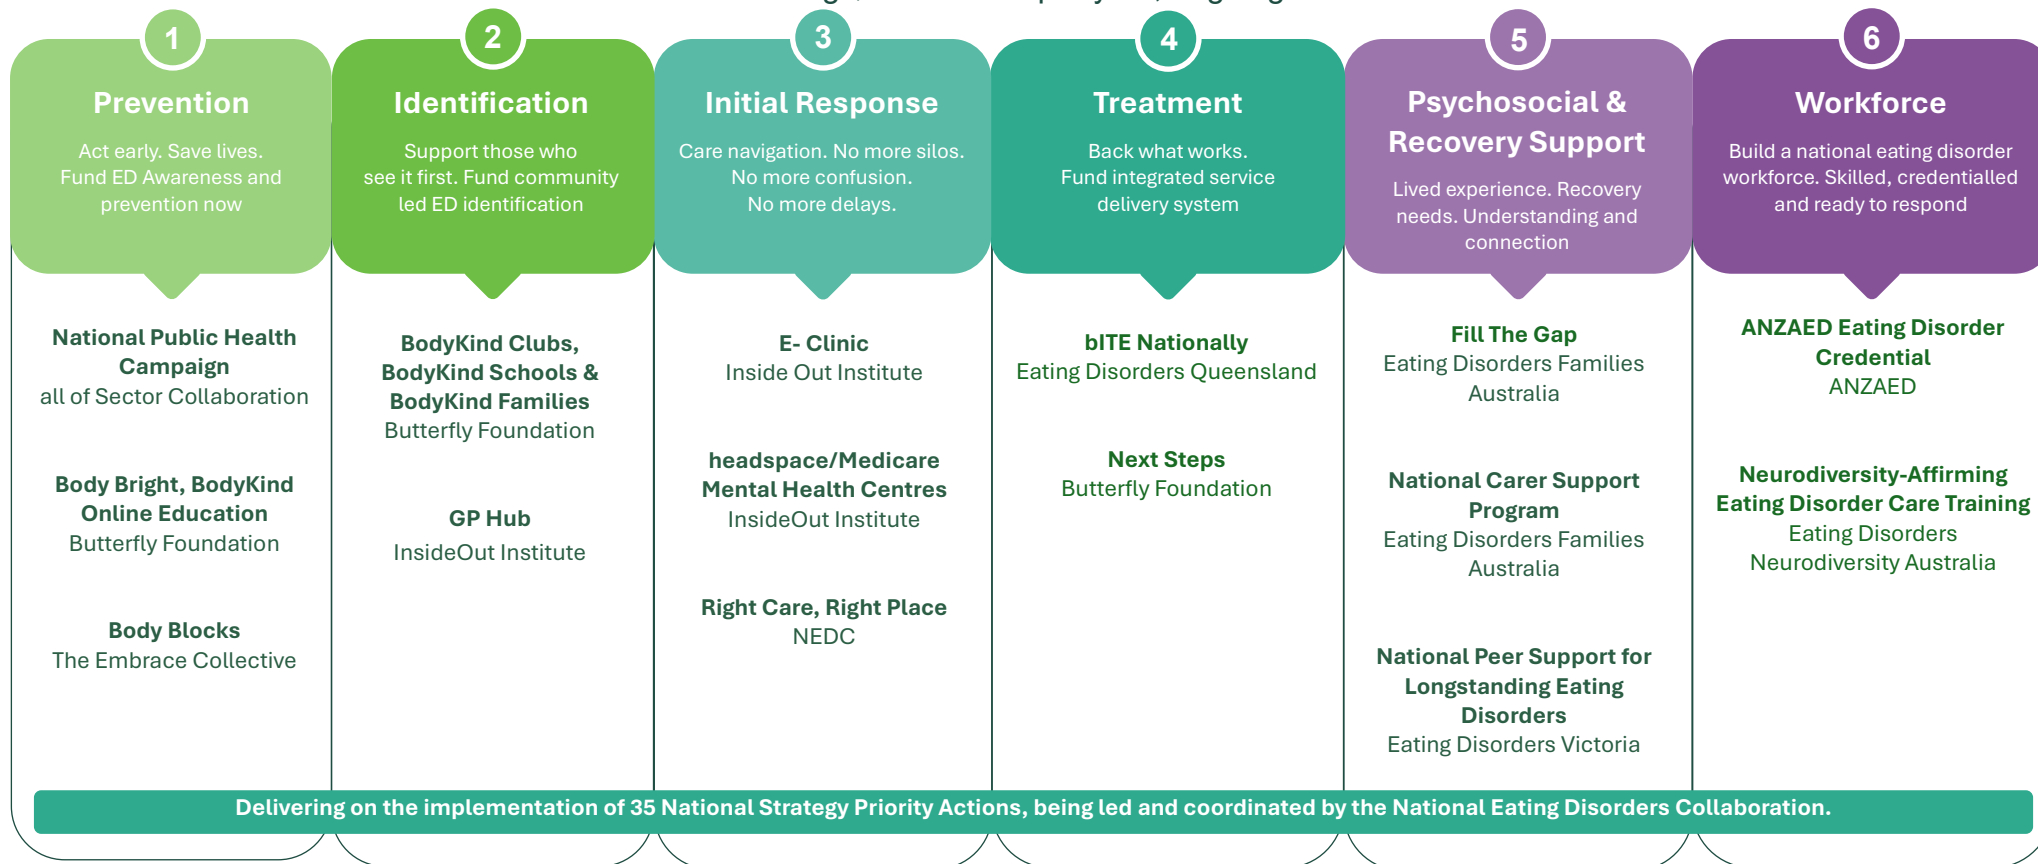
1
Prevention
Act early. Save lives. Fund ED Awareness and prevention now

2
Identification
Support those who see it first. Fund community led ED identification

3
Initial Response
Care navigation. No more silos. No more confusion. No more delays.

4
Treatment
Back what works. Fund integrated service delivery system

5
Psychosocial & Recovery Support
Lived experience. Recovery needs. Understanding and connection

6
Workforce
Build a national eating disorder workforce. Skilled, credentialled and ready to respond

National Public Health Campaign
all of Sector Collaboration

Body Bright, BodyKind Online Education
Butterfly Foundation

Body Blocks
The Embrace Collective

BodyKind Clubs, BodyKind Schools & BodyKind Families
Butterfly Foundation

GP Hub
InsideOut Institute

E- Clinic
Inside Out Institute

headspace/Medicare Mental Health Centres
InsideOut Institute

Right Care, Right Place
NEDC

bITE Nationally
Eating Disorders Queensland

Next Steps
Butterfly Foundation

Fill The Gap
Eating Disorders Families Australia

National Carer Support Program
Eating Disorders Families Australia

National Peer Support for Longstanding Eating Disorders
Eating Disorders Victoria

ANZAED Eating Disorder Credential
ANZAED

Neurodiversity-Affirming Eating Disorder Care Training
Eating Disorders Neurodiversity Australia

Delivering on the implementation of 35 National Strategy Priority Actions, being led and coordinated by the National Eating Disorders Collaboration.